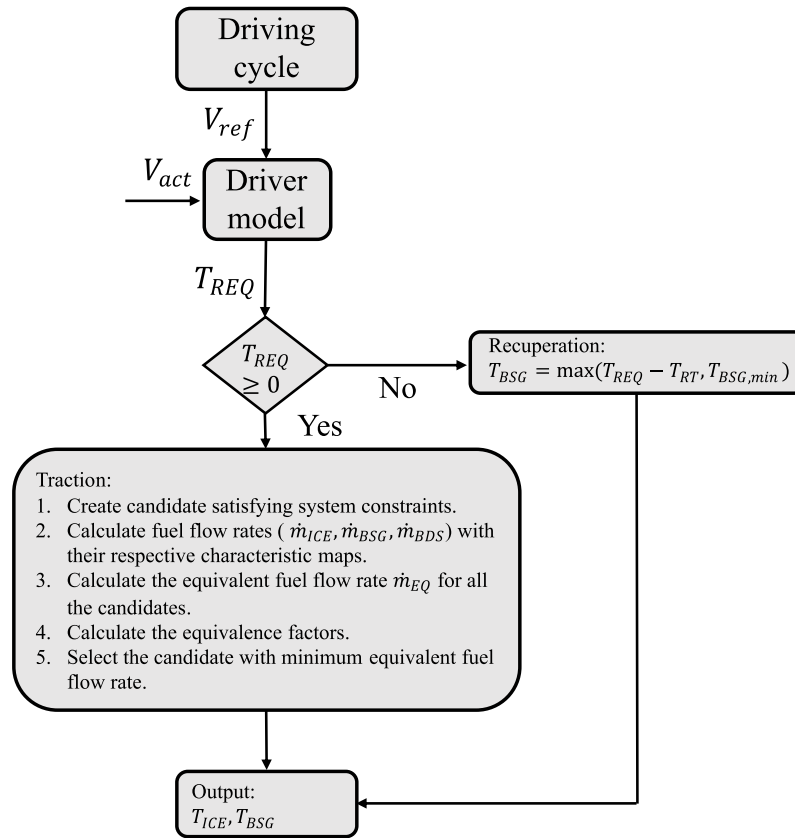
Driving cycle

$V_{ref}$

$V_{act}$

Driver model

$T_{REQ}$

$T_{REQ} \geq 0$

No

Recuperation:
$T_{BSG} = \max(T_{REQ} - T_{RT}, T_{BSG,min})$

Yes

Traction:
1. Create candidate satisfying system constraints.
2. Calculate fuel flow rates ( $\dot{m}_{ICE}, \dot{m}_{BSG}, \dot{m}_{BDS}$) with their respective characteristic maps.
3. Calculate the equivalent fuel flow rate $\dot{m}_{EQ}$ for all the candidates.
4. Calculate the equivalence factors.
5. Select the candidate with minimum equivalent fuel flow rate.

Output:
$T_{ICE}, T_{BSG}$